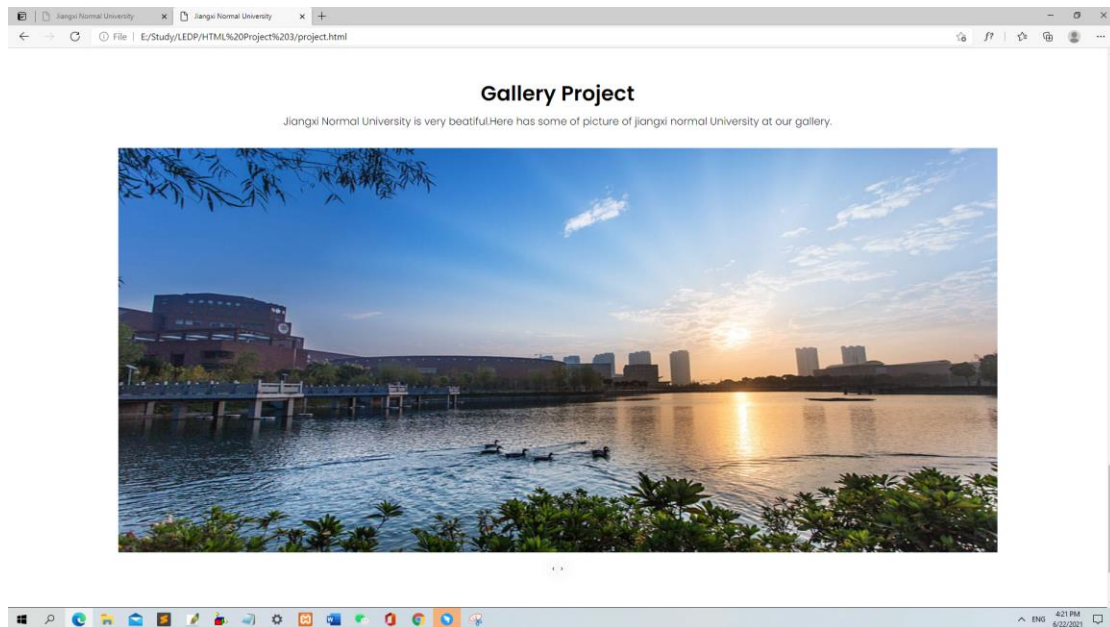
Jiangxi Normal University
Jiangxi Normal University
File | E:/Study/LEDP/HTML%20Project%203/project.html

Gallery Project

Jiangxi Normal University is very beatiful.Here has some of picture of jiangxi normal University at our gallery.

ENG 4:21 PM 6/22/2021